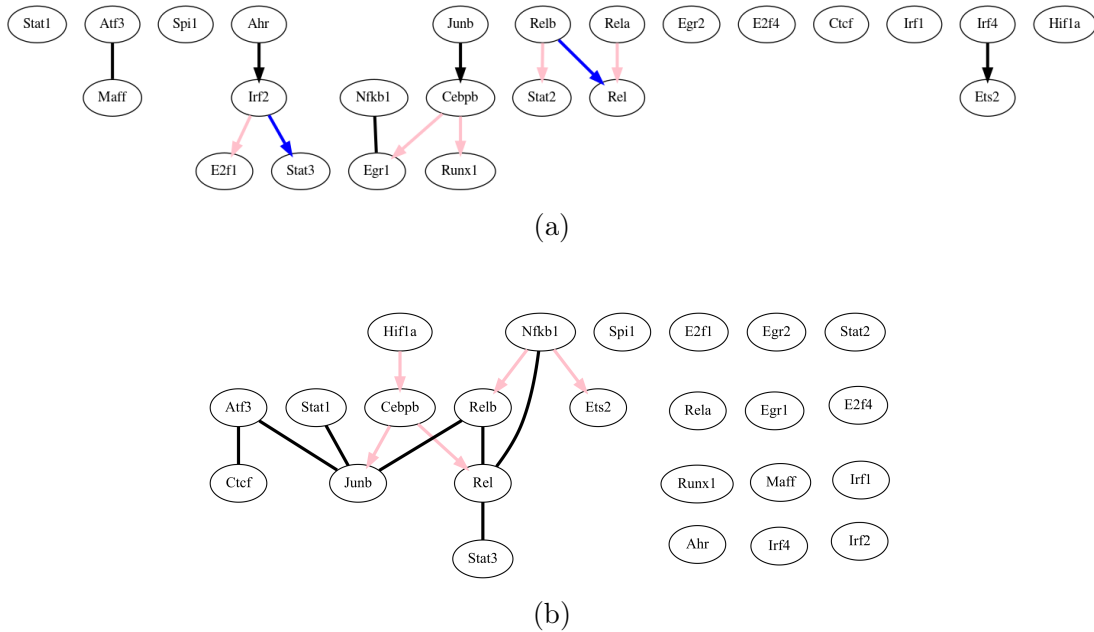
Stat1 Atf3 Spi1 Ahr Junb Relb Rela Egr2 E2f4 Ctcf Irf1 Irf4 Hif1a

Maff Irf2 Nfkb1 Cebpb Stat2 Rel Ets2

E2f1 Stat3 Egr1 Runx1

(a)

Hif1a Nfkb1 Spi1 E2f1 Egr2 Stat2

Atf3 Stat1 Cebpb Relb Ets2 Rela Egr1 E2f4

Ctcf Junb Rel Runx1 Maff Irf1

Stat3 Ahr Irf4 Irf2

(b)